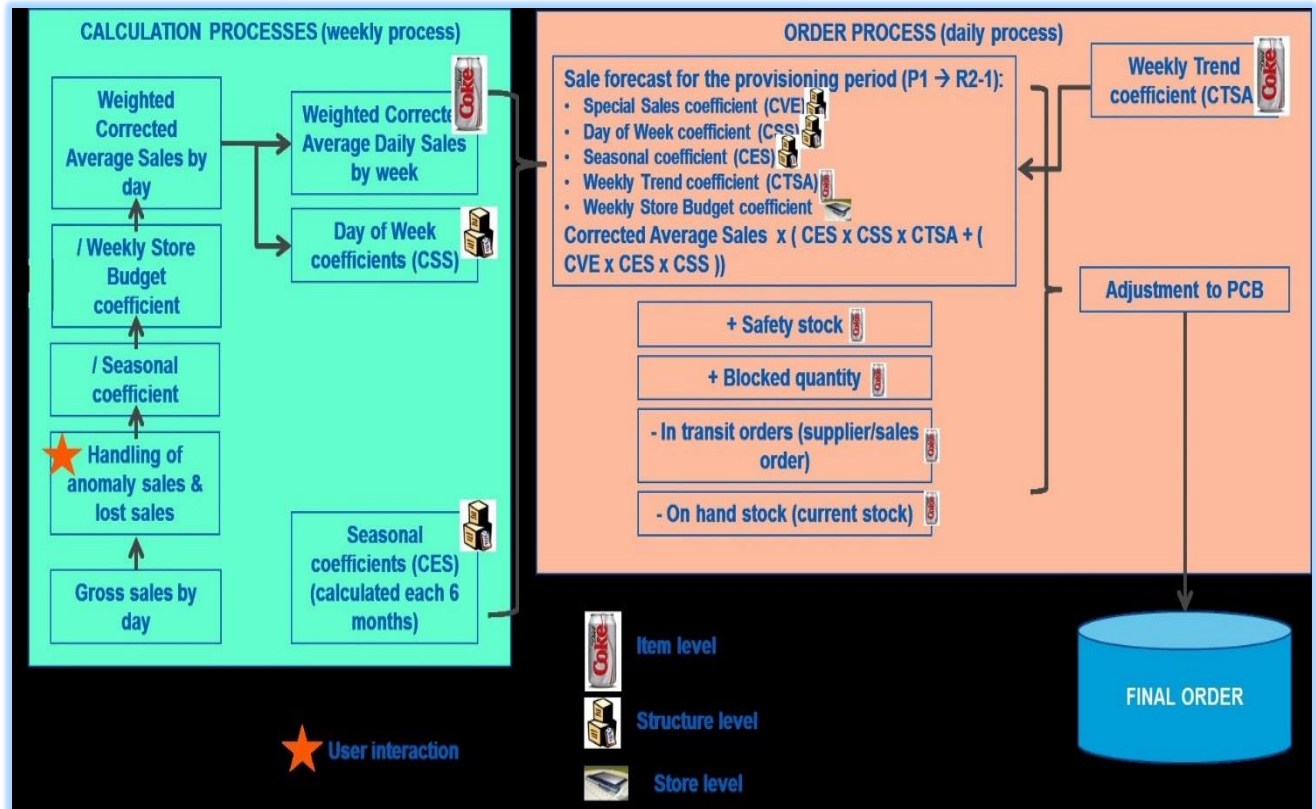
CALCULATION PROCESSES (weekly process)

Weighted Corrected Average Sales by day

Weighted Correcte Average Daily Sales by week

Coke

Day of Week coefficients (CSS)

/ Weekly Store Budget coefficient

/ Seasonal coefficient

Handling of anomaly sales & lost sales

Gross sales by day

Seasonal coefficients (CES) (calculated each 6 months)

ORDER PROCESS (daily process)

Sale forecast for the provisioning period (P1 → R2-1):
• Special Sales coefficient (CVE)
• Day of Week coefficient (CSS)
• Seasonal coefficient (CES)
• Weekly Trend coefficient (CTSA)
• Weekly Store Budget coefficient
Corrected Average Sales x ( CES x CSS x CTSA + ( CVE x CES x CSS ))

Weekly Trend coefficient (CTSA

Coke

+ Safety stock

+ Blocked quantity

- In transit orders (supplier/sales order)

- On hand stock (current stock)

Adjustment to PCB

Coke

Item level

Structure level

Store level

User interaction

FINAL ORDER